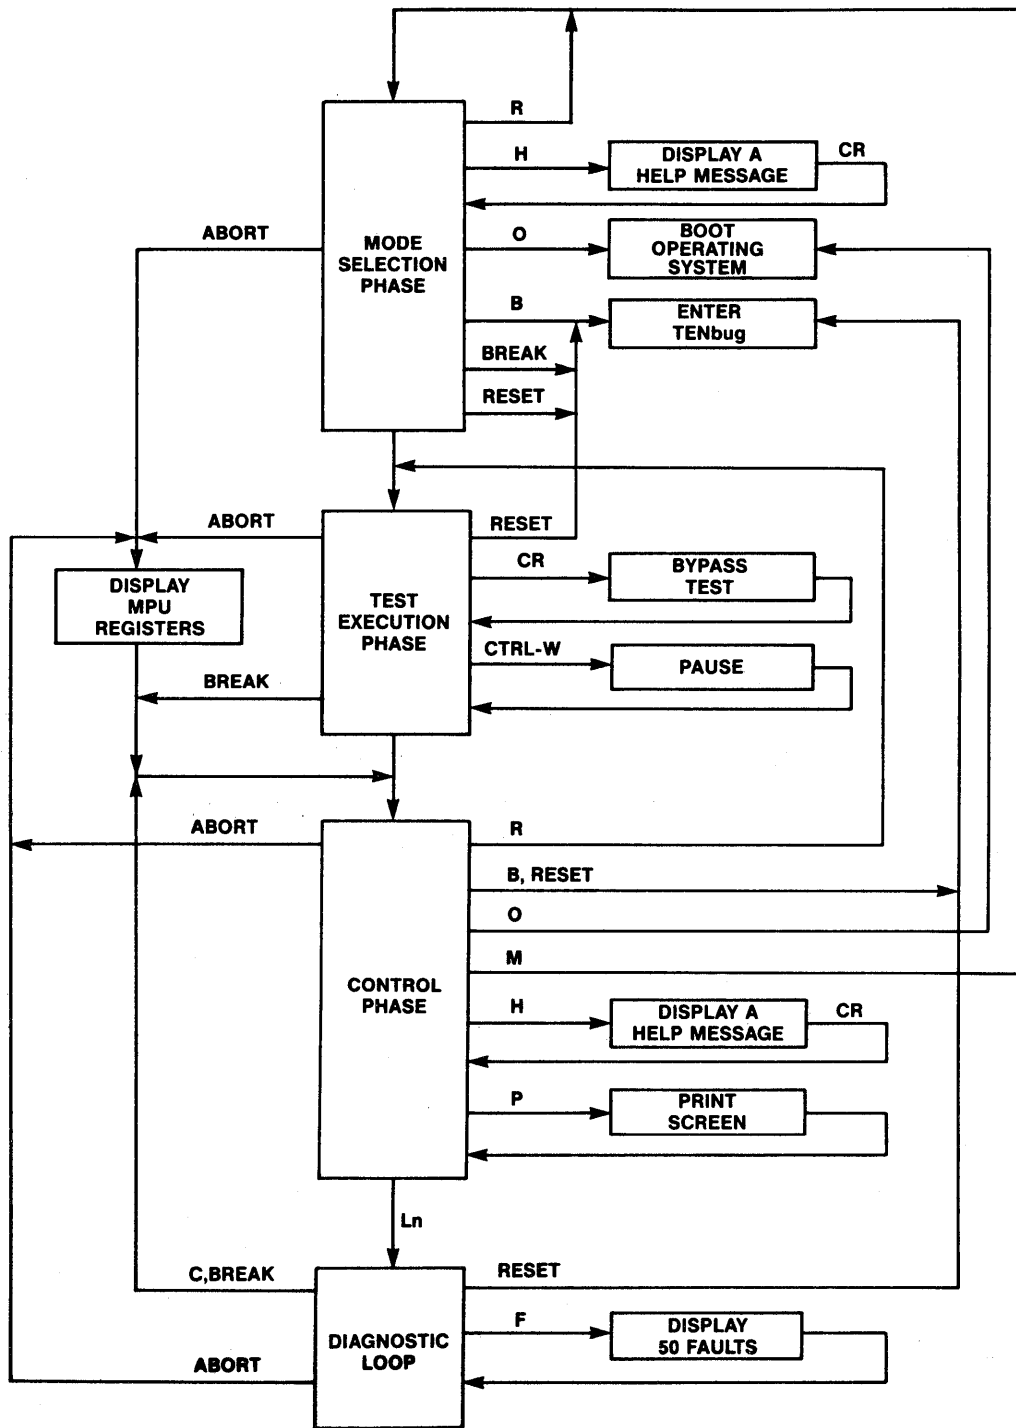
R
H
DISPLAY A HELP MESSAGE
CR
ABORT
MODE SELECTION PHASE
O
BOOT OPERATING SYSTEM
B
ENTER TENbug
BREAK
RESET
ABORT
TEST EXECUTION PHASE
RESET
CR
BYPASS TEST
DISPLAY MPU REGISTERS
CTRL-W
PAUSE
BREAK
ABORT
CONTROL PHASE
R
B, RESET
O
M
H
DISPLAY A HELP MESSAGE
CR
P
PRINT SCREEN
Ln
C,BREAK
DIAGNOSTIC LOOP
RESET
F
DISPLAY 50 FAULTS
ABORT